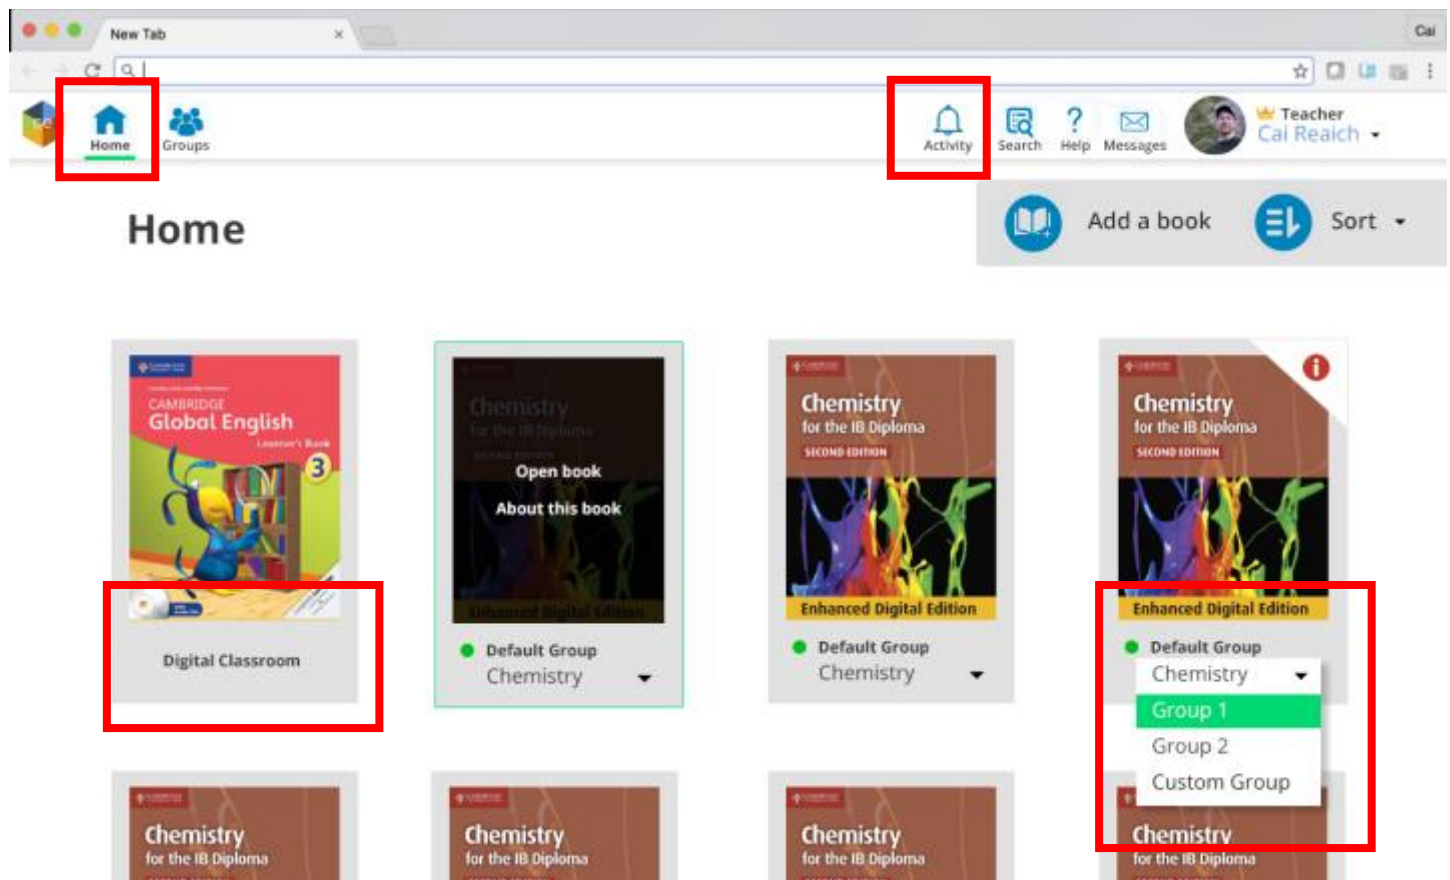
New Tab

Cai

Home Groups

Activity Search Help Messages

Teacher
Cai Reaich

Home

Add a book Sort

CAMBRIDGE
Global English
Learner's Book
3

Digital Classroom

Chemistry
for the IB Diploma
Open book
About this book

Default Group
Chemistry

Chemistry
for the IB Diploma
SECOND EDITION
Enhanced Digital Edition

Default Group
Chemistry

Chemistry
for the IB Diploma
SECOND EDITION
Enhanced Digital Edition

Default Group
Chemistry
Group 1
Group 2
Custom Group

Chemistry
for the IB Diploma

Chemistry
for the IB Diploma

Chemistry
for the IB Diploma

Chemistry
for the IB Diploma